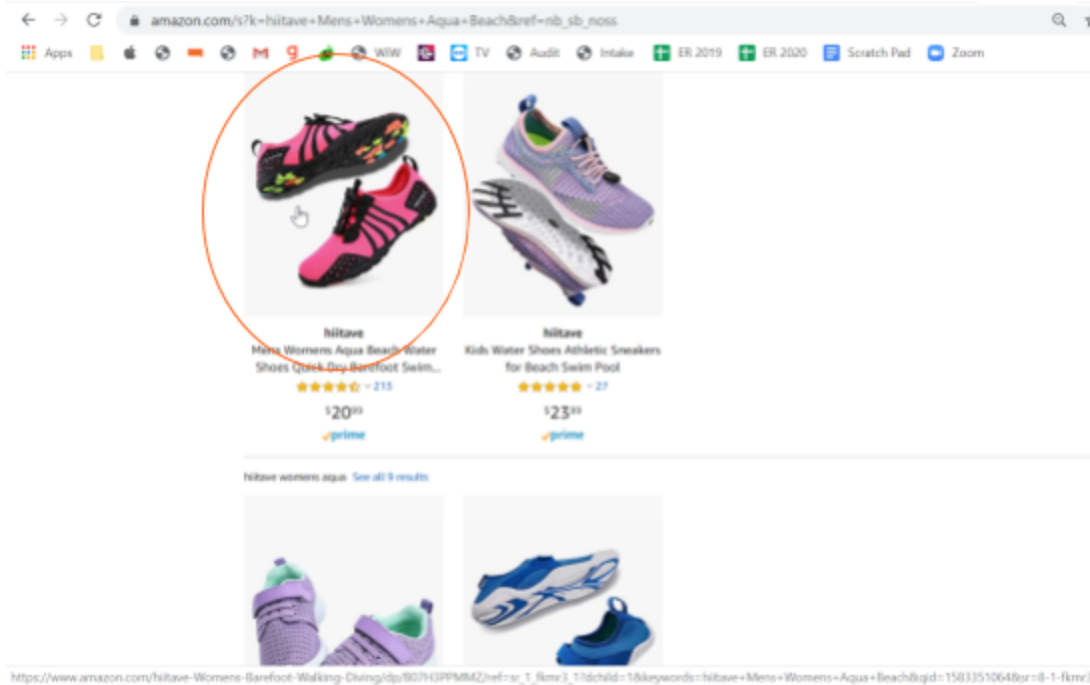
amazon.com/s?k=hiitave+Mens+Womens+Aqua+Beach&ref=nb_sb_noss

Apps WIW TV Audit Intake ER 2019 ER 2020 Scratch Pad Zoom

hiitave
Mens Womens Aqua Beach Water Shoes Quick Dry Barefoot Swim...
215
$20^{99}$
prime

hiitave
Kids Water Shoes Athletic Sneakers for Beach Swim Pool
27
$23^{99}$
prime

hiitave womens aqua See all 9 results

https://www.amazon.com/hiitave-Womens-Barefoot-Walking-Diving/dp/B07H3PPMMZ/ref=sr_1_fkmr3_1?dchild=1&keywords=hiitave+Mens+Womens+Aqua+Beach&qid=1583351064&sr=8-1-fkmr